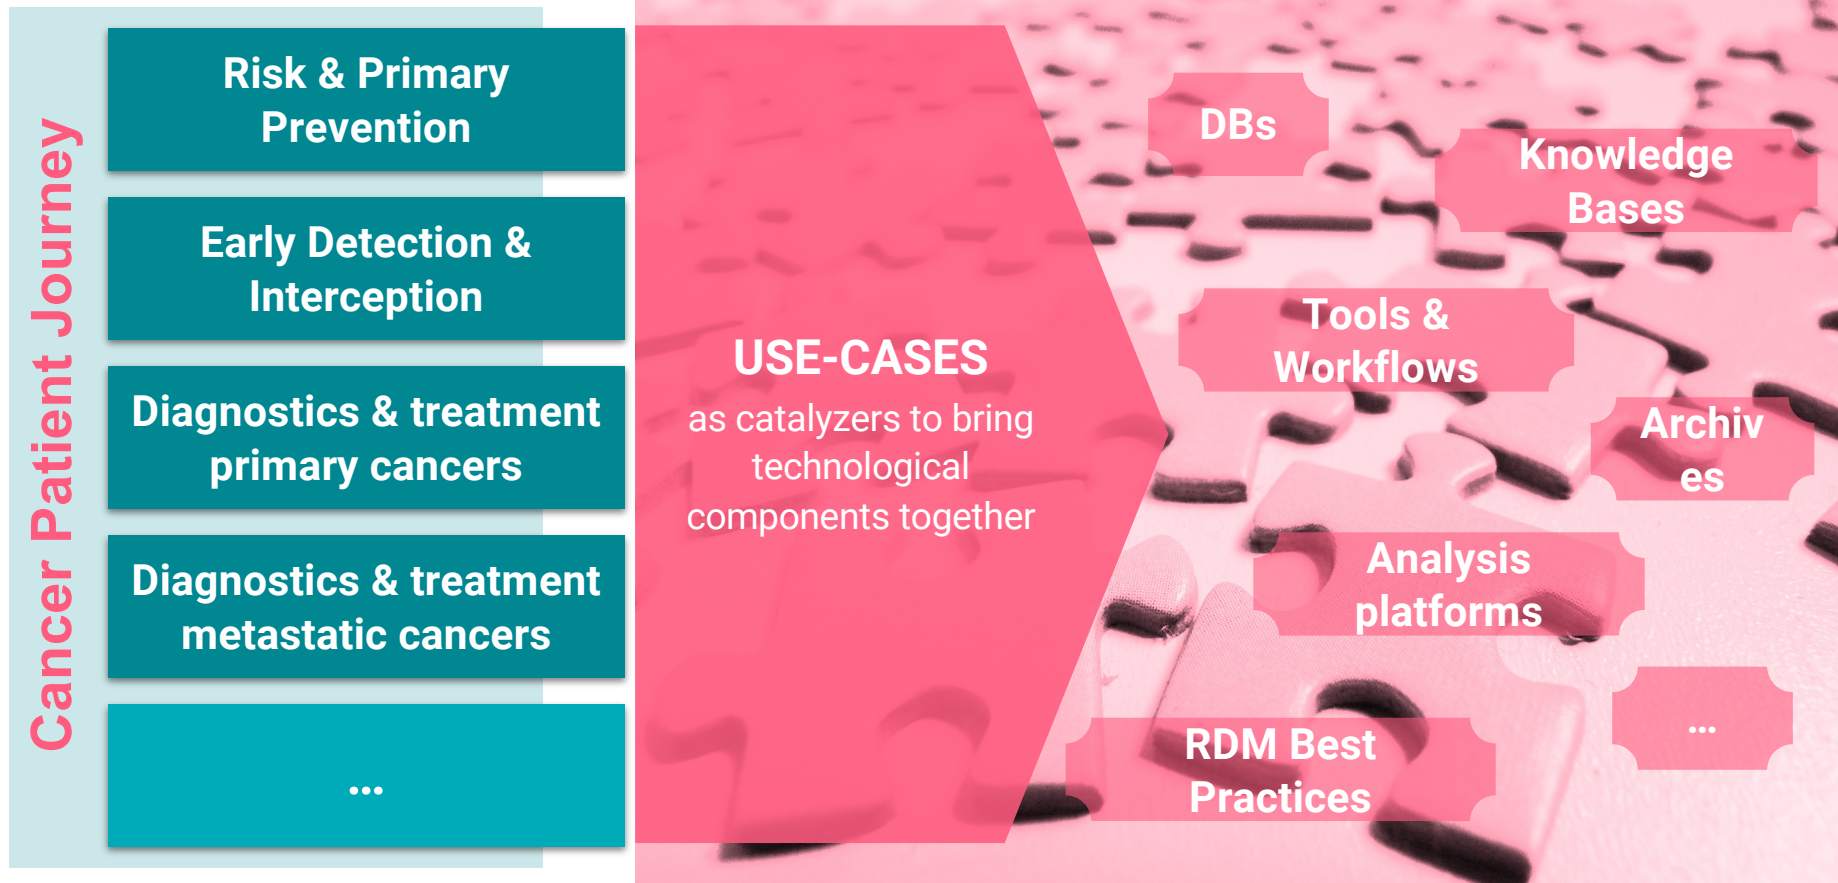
Cancer Patient Journey

Risk & Primary Prevention

Early Detection & Interception

Diagnostics & treatment primary cancers

Diagnostics & treatment metastatic cancers

...

USE-CASES
as catalyzers to bring technological components together

DBs

Knowledge Bases

Tools & Workflows

Archiv es

Analysis platforms

RDM Best Practices

...